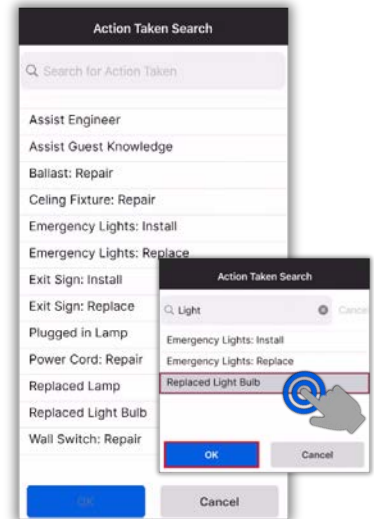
Action Taken Search

Search for Action Taken

Assist Engineer

Assist Guest Knowledge

Ballast: Repair

Celing Fixture: Repair

Emergency Lights: Install

Emergency Lights: Replace

Exit Sign: Install

Exit Sign: Replace

Plugged in Lamp

Power Cord: Repair

Replaced Lamp

Replaced Light Bulb

Wall Switch: Repair

OK

Cancel

Action Taken Search

Light

Cance

Emergency Lights: Install

Emergency Lights: Replace

Replaced Light Bulb

OK

Cancel